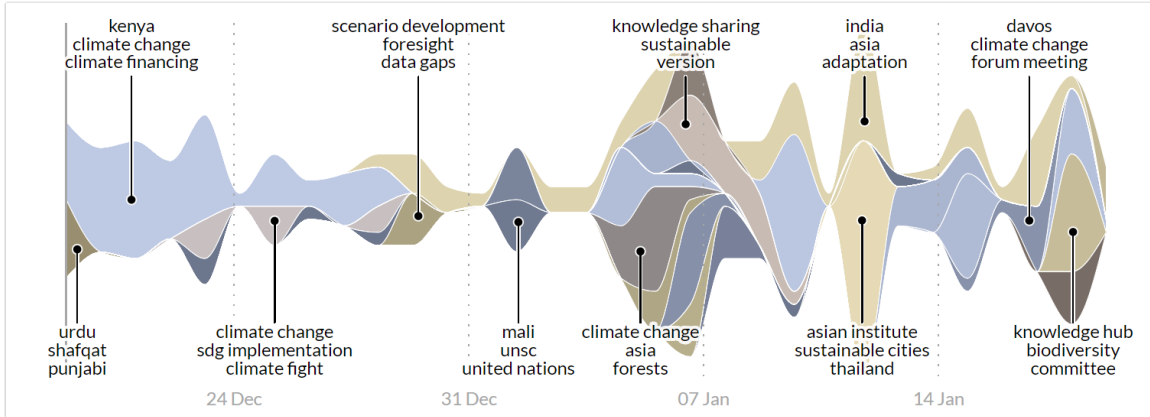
kenya
climate change
climate financing

scenario development
foresight
data gaps

knowledge sharing
sustainable
version

india
asia
adaptation

davos
climate change
forum meeting

urdu
shafqat
punjabi

climate change
sdg implementation
climate fight

mali
unsc
united nations

climate change
asia
forests

asian institute
sustainable cities
thailand

knowledge hub
biodiversity
committee

24 Dec
31 Dec
07 Jan
14 Jan